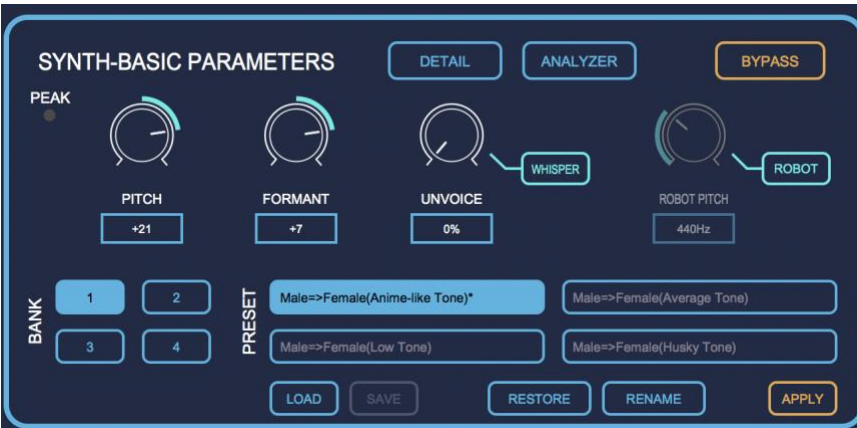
SYNTH-BASIC PARAMETERS

DETAIL

ANALYZER

BYPASS

PEAK

WHISPER

ROBOT

PITCH

+21

FORMANT

+7

UNVOICE

0%

ROBOT PITCH

440Hz

BANK

1

2

3

4

PRESET

Male=>Female(Anime-like Tone)*

Male=>Female(Average Tone)

Male=>Female(Low Tone)

Male=>Female(Husky Tone)

LOAD

SAVE

RESTORE

RENAME

APPLY